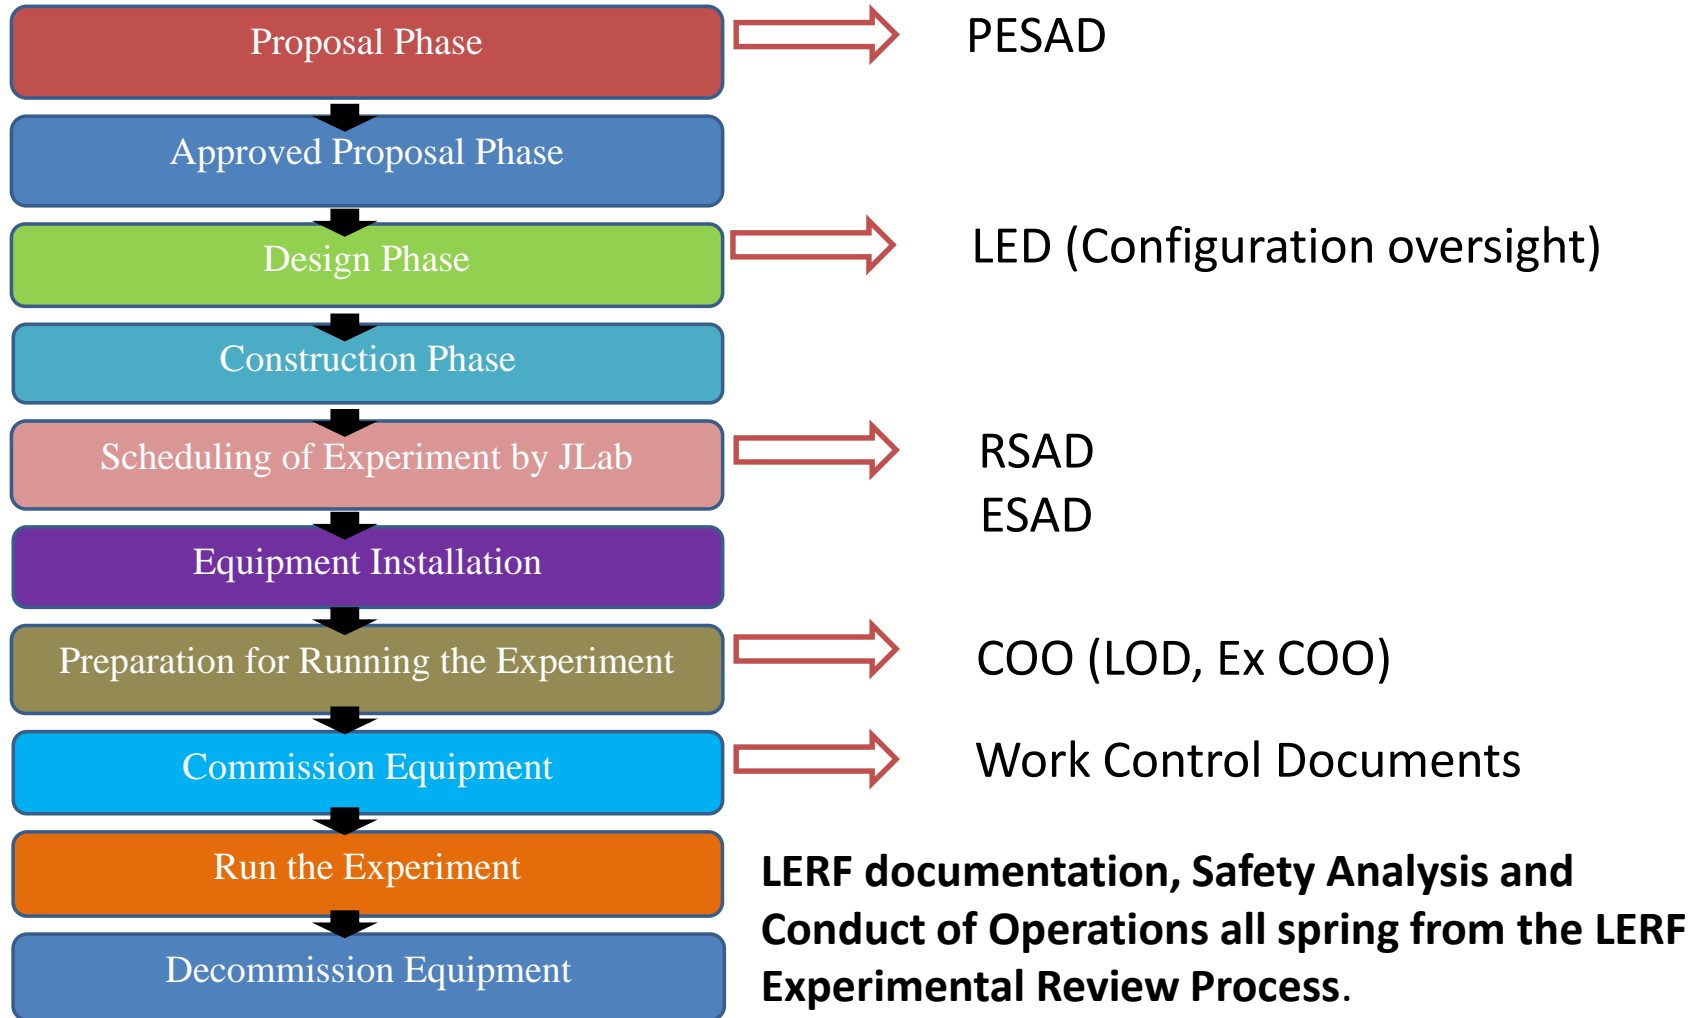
Proposal Phase

PESAD

Approved Proposal Phase

Design Phase

LED (Configuration oversight)

Construction Phase

Scheduling of Experiment by JLab

RSAD
ESAD

Equipment Installation

Preparation for Running the Experiment

COO (LOD, Ex COO)

Commission Equipment

Work Control Documents

Run the Experiment

Decommission Equipment

LERF documentation, Safety Analysis and Conduct of Operations all spring from the LERF Experimental Review Process.